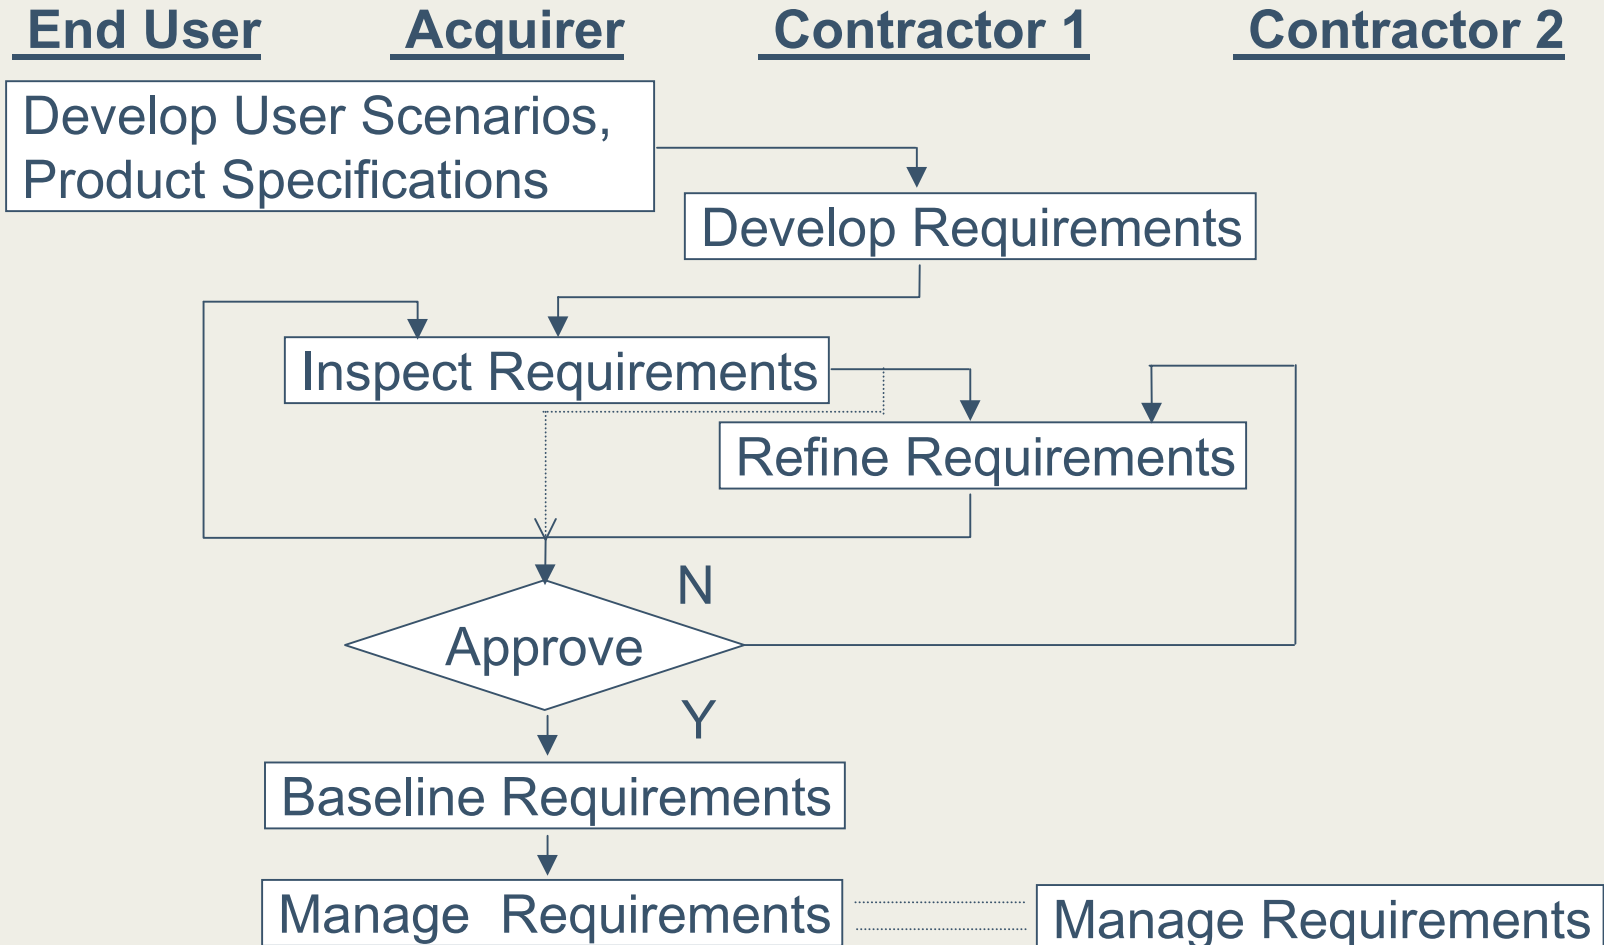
End User Acquirer Contractor 1 Contractor 2

Develop User Scenarios, Product Specifications

Develop Requirements

Inspect Requirements

Refine Requirements

N

Approve

Y

Baseline Requirements

Manage Requirements

Manage Requirements